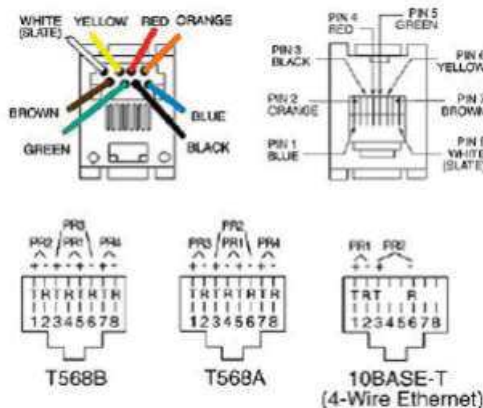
WHITE (SLATE) YELLOW RED ORANGE

BROWN GREEN BLUE BLACK

PIN 4 RED PIN 5 GREEN

PIN 3 BLACK

PIN 6 YELLOW

PIN 2 ORANGE

PIN 7 BROWN

PIN 1 BLUE

PIN 8 WHITE (SLATE)

PR2 PR3 PR1 PR4
+ - + - + - + -
T R T R T R T R
1 2 3 4 5 6 7 8
T568B

PR3 PR2 PR1 PR4
+ - + - + - + -
T R T R T R T R
1 2 3 4 5 6 7 8
T568A

PR1 PR2
+ - + -
T R T R
1 2 3 4 5 6 7 8
10BASE-T
(4-Wire Ethernet)